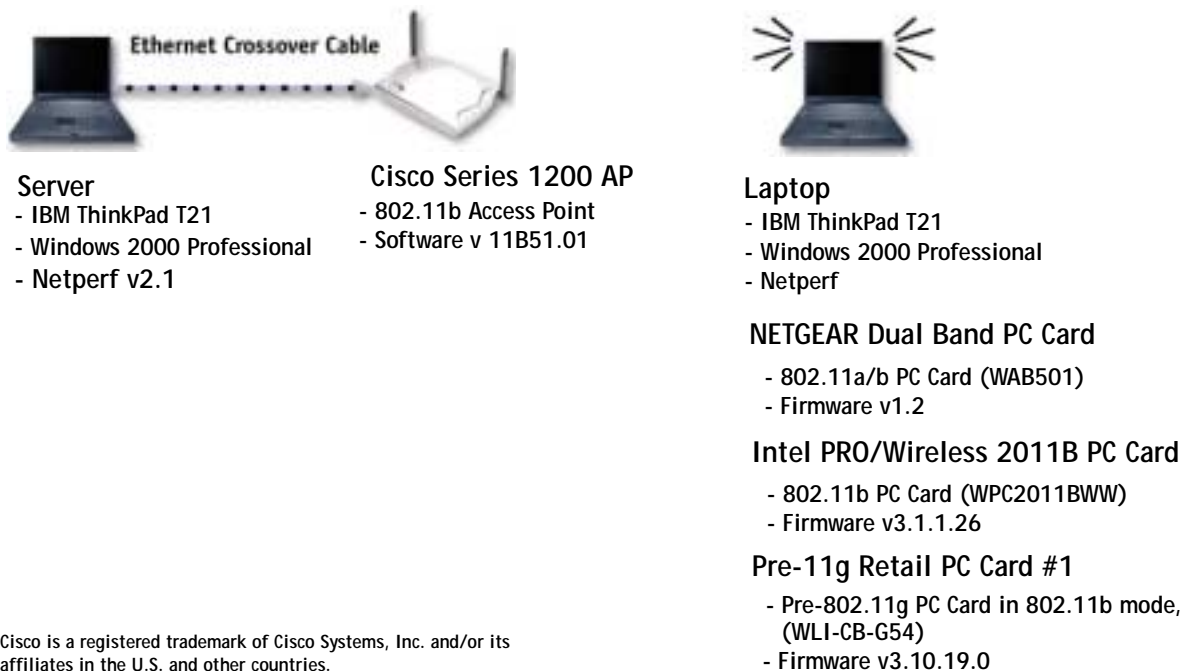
Ethernet Crossover Cable

Server
- IBM ThinkPad T21
- Windows 2000 Professional
- Netperf v2.1

Cisco Series 1200 AP
- 802.11b Access Point
- Software v 11B51.01

Laptop
- IBM ThinkPad T21
- Windows 2000 Professional
- Netperf

NETGEAR Dual Band PC Card
- 802.11a/b PC Card (WAB501)
- Firmware v1.2

Intel PRO/Wireless 2011B PC Card
- 802.11b PC Card (WPC2011BWW)
- Firmware v3.1.1.26

Pre-11g Retail PC Card #1
- Pre-802.11g PC Card in 802.11b mode, (WLI-CB-G54)
- Firmware v3.10.19.0

Cisco is a registered trademark of Cisco Systems, Inc. and/or its affiliates in the U.S. and other countries.